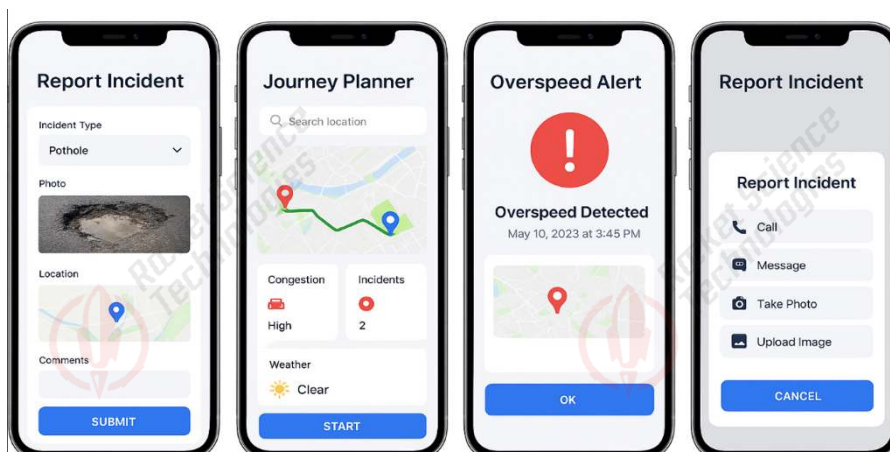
Report Incident

Incident Type

Pothole

Photo

Location

Comments

SUBMIT

Journey Planner

Search location

Congestion

High

Incidents

2

Weather

Clear

START

Overspeed Alert

!

Overspeed Detected

May 10, 2023 at 3:45 PM

OK

Report Incident

Report Incident

Call

Message

Take Photo

Upload Image

CANCEL

Rocket Science Technologies

Rocket Science Technologies

Rocket Science Technologies